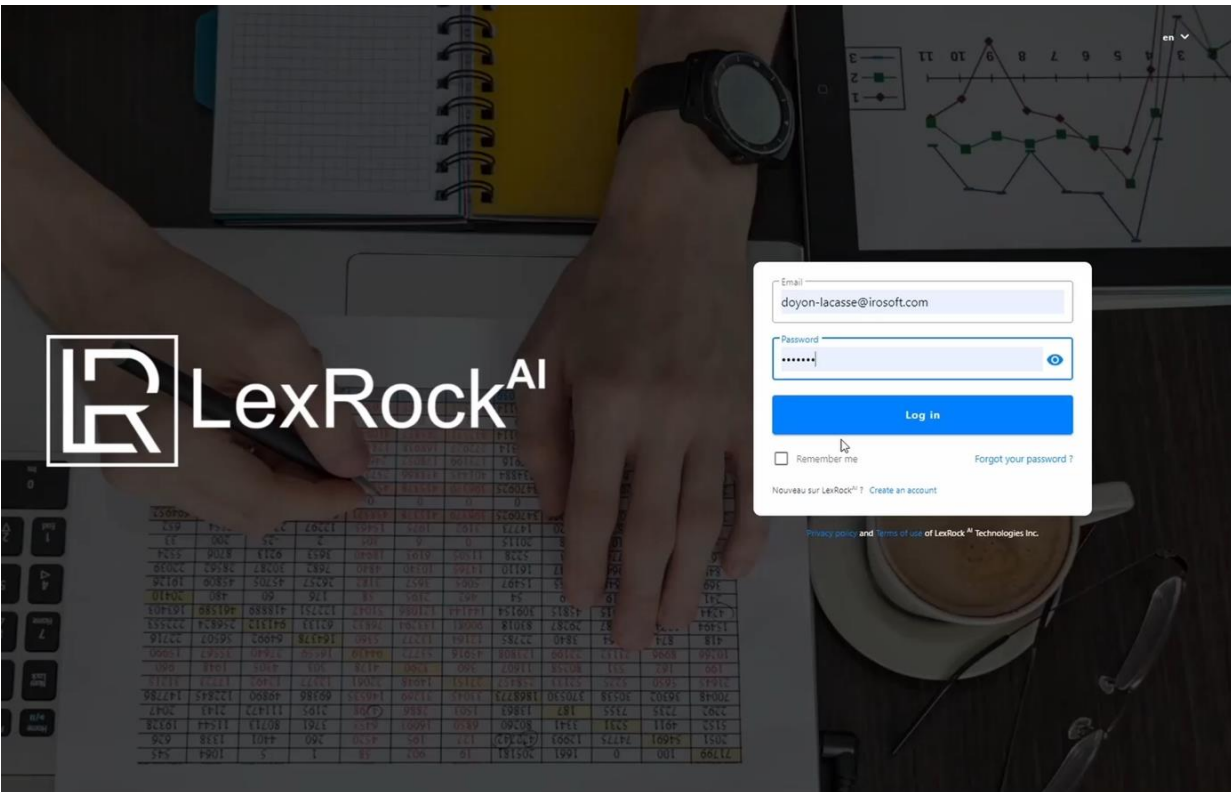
en

LexRock$^{AI}$

Email
doyon-lacasse@irosoft.com

Password
•••••••

Log in

Remember me

Forgot your password ?

Nouveau sur LexRock$^{AI}$ ? Create an account

Privacy policy and Terms of use of LexRock $^{AI}$ Technologies Inc.